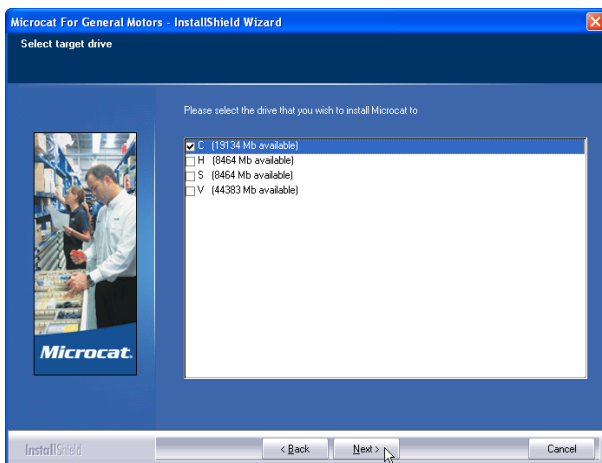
Microcat For General Motors - InstallShield Wizard
Select target drive

Please select the drive that you wish to install Microcat to

☑ C (19134 Mb available)
☐ H (8464 Mb available)
☐ S (8464 Mb available)
☐ V (44383 Mb available)

Microcat

InstallShield

< Back
Next >
Cancel